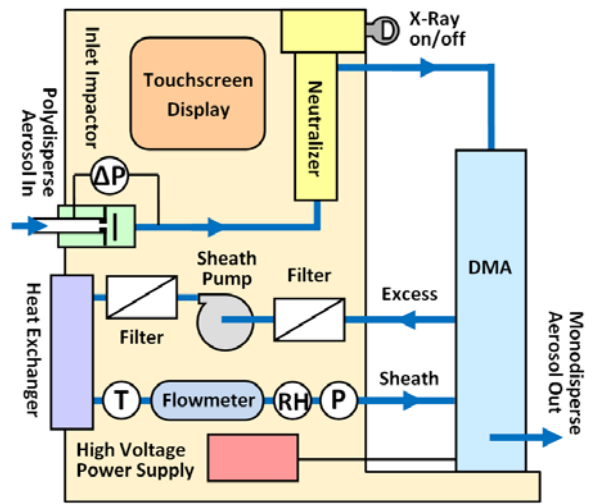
X-Ray on/off

Inlet Impactor

Touchscreen Display

Neutralizer

Polydisperse Aerosol In

$\Delta P$

DMA

Sheath Pump

Filter

Excess

Heat Exchanger

Filter

Monodisperse Aerosol Out

T

Flowmeter

RH

P

Sheath

High Voltage Power Supply